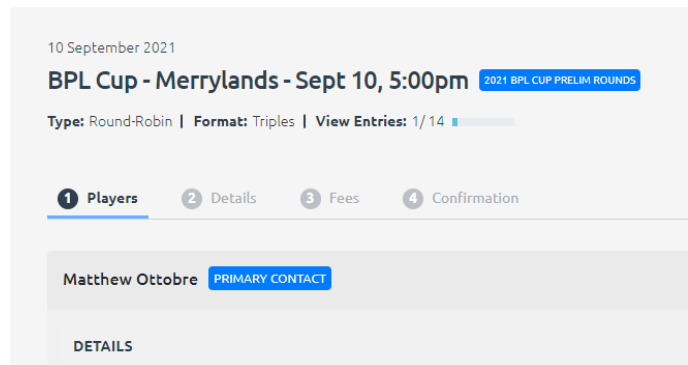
10 September 2021

BPL Cup - Merrylands - Sept 10, 5:00pm 2021 BPL CUP PRELIM ROUNDS

Type: Round-Robin | Format: Triples | View Entries: 1/14

1 Players 2 Details 3 Fees 4 Confirmation

Matthew Ottobre PRIMARY CONTACT

DETAILS